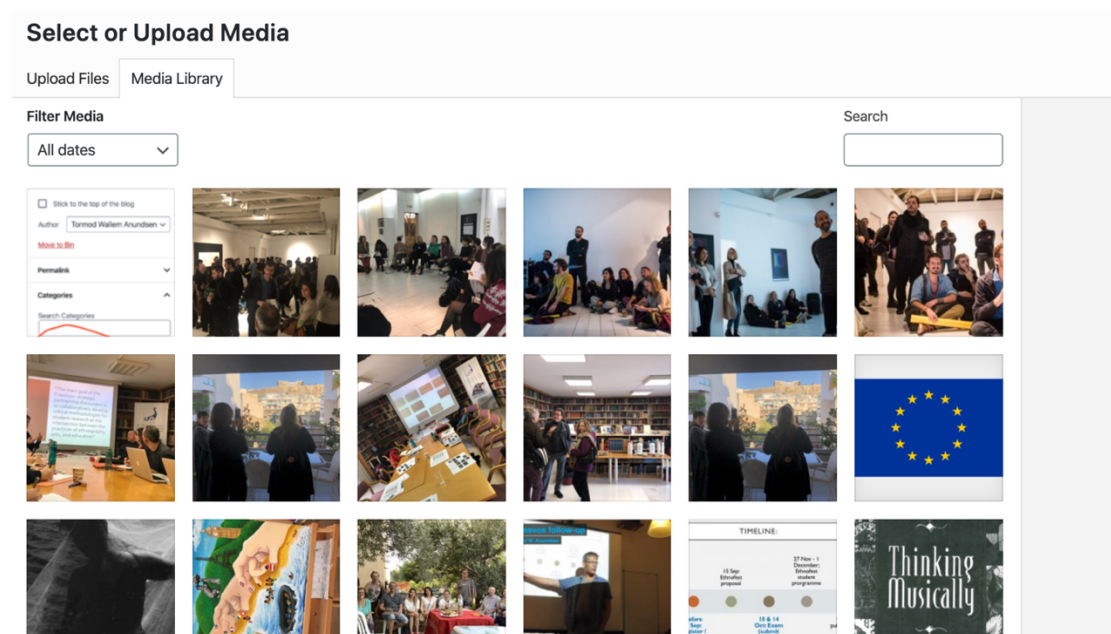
Select or Upload Media

Upload Files
Media Library

Filter Media
All dates

Search

Stick to the top of the blog
Author Tormod Wallem Anundsen
Move to Bin
Permalink
Categories
Search Categories

TIMELINE:
15 Sep: Ethnofest proposal
27 Nov - 1 December: Ethnofest students programme
10 & 14 Oct: Exam
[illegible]

Thinking Musically